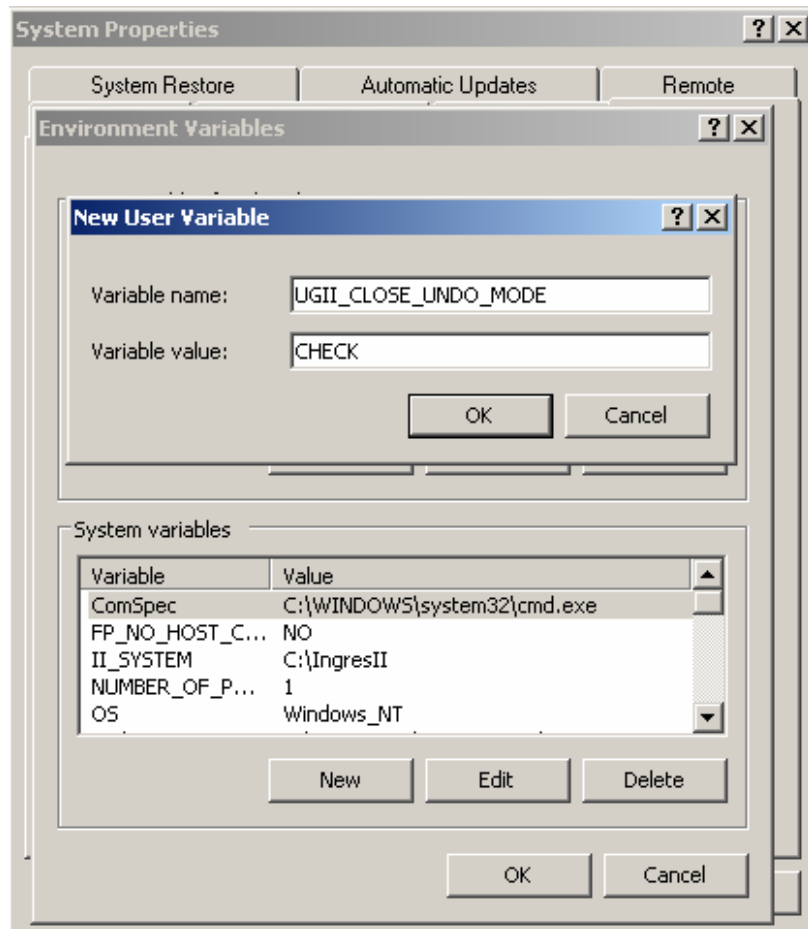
System Properties ? X

System Restore | Automatic Updates | Remote

Environment Variables ? X

New User Variable ? X

Variable name: UGII_CLOSE_UNDO_MODE

Variable value: CHECK

OK Cancel

System variables

| Variable | Value |
|---|---|
| ComSpec | C:\WINDOWS\system32\cmd.exe |
| FP_NO_HOST_C... | NO |
| II_SYSTEM | C:\IngresII |
| NUMBER_OF_P... | 1 |
| OS | Windows_NT |

New Edit Delete

OK Cancel